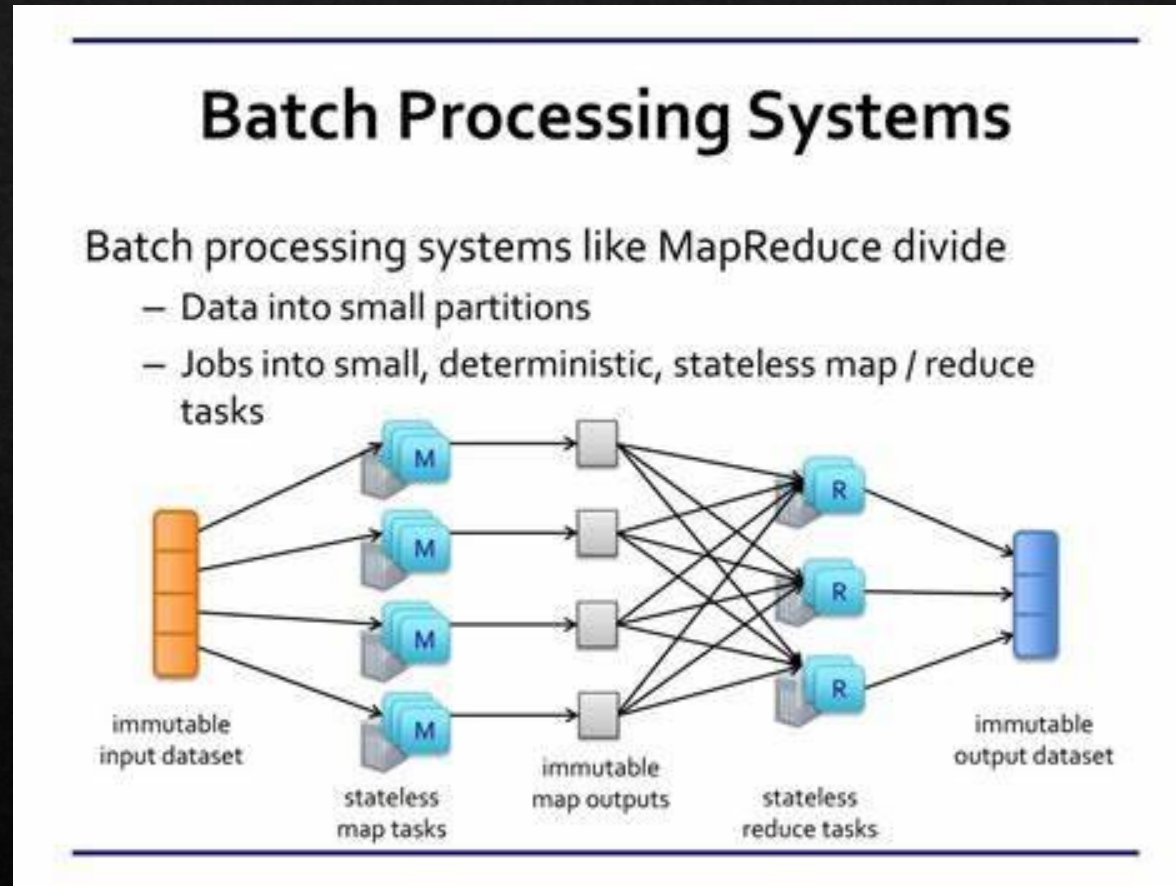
Batch Processing Systems

Batch processing systems like MapReduce divide

– Data into small partitions

– Jobs into small, deterministic, stateless map / reduce tasks

M

M

M

M

R

R

R

immutable input dataset

stateless map tasks

immutable map outputs

stateless reduce tasks

immutable output dataset